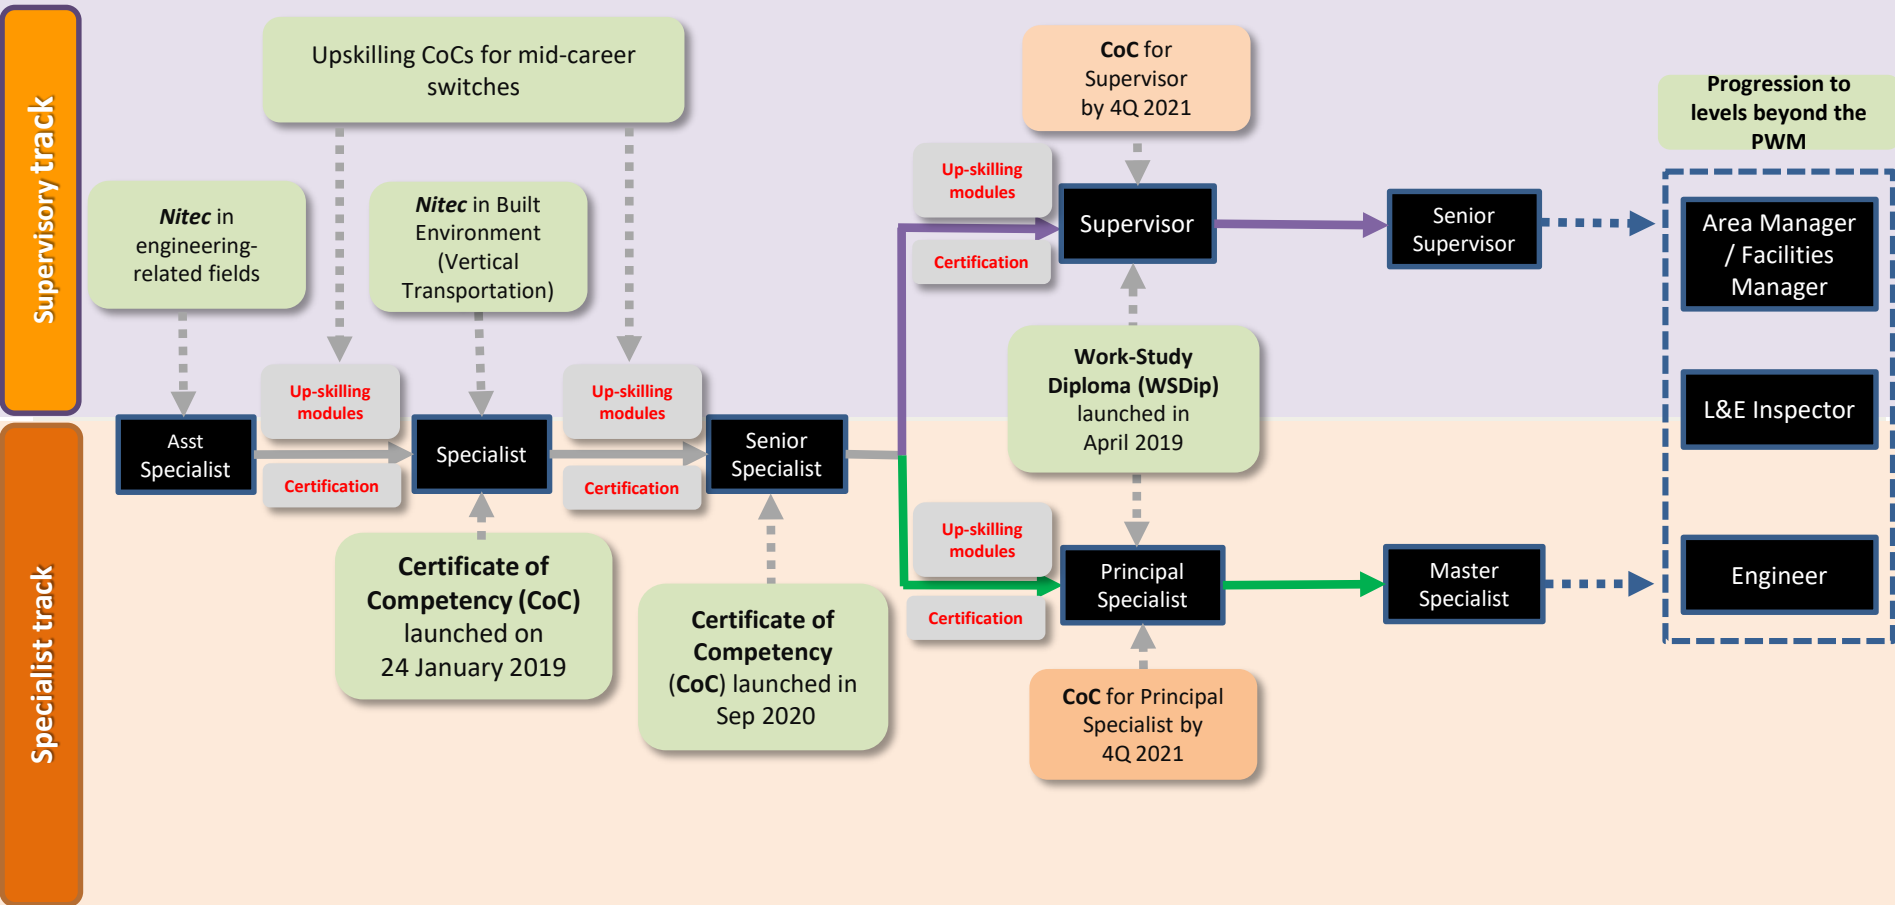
Supervisory track

Specialist track

Upskilling CoCs for mid-career switches

CoC for Supervisor by 4Q 2021

Progression to levels beyond the PWM

Nitec in engineering-related fields

Nitec in Built Environment (Vertical Transportation)

Up-skilling modules

Certification

Supervisor

Senior Supervisor

Area Manager / Facilities Manager

Work-Study Diploma (WSDip) launched in April 2019

L&E Inspector

Asst Specialist

Up-skilling modules

Certification

Specialist

Up-skilling modules

Certification

Senior Specialist

Up-skilling modules

Certification

Principal Specialist

Master Specialist

Engineer

Certificate of Competency (CoC) launched on 24 January 2019

Certificate of Competency (CoC) launched in Sep 2020

CoC for Principal Specialist by 4Q 2021